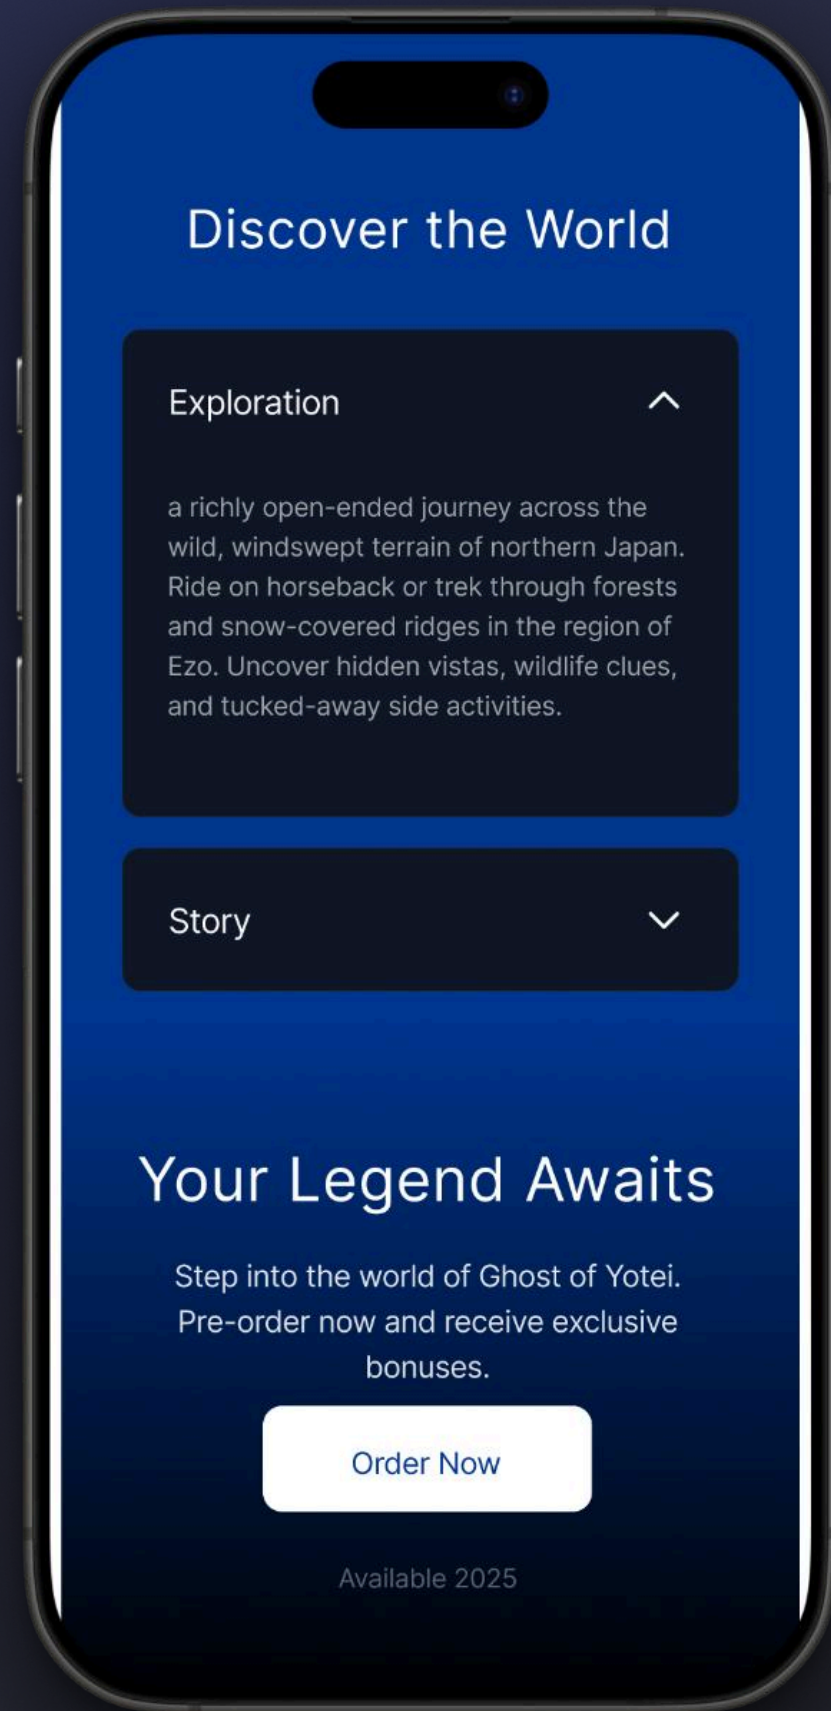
Discover the World

Exploration

a richly open-ended journey across the wild, windswept terrain of northern Japan. Ride on horseback or trek through forests and snow-covered ridges in the region of Ezo. Uncover hidden vistas, wildlife clues, and tucked-away side activities.

Story

Your Legend Awaits

Step into the world of Ghost of Yotei. Pre-order now and receive exclusive bonuses.

Order Now

Available 2025